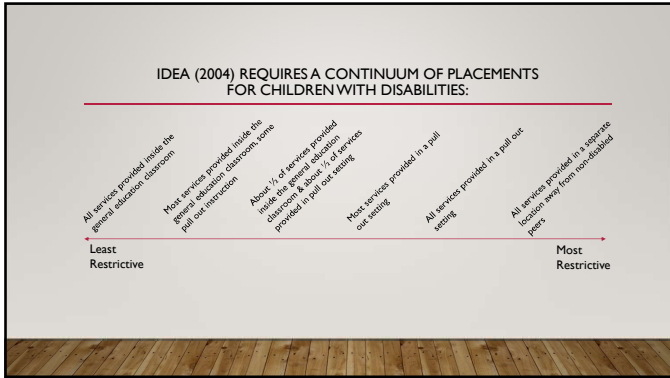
IDEA (2004) REQUIRES A CONTINUUM OF PLACEMENTS FOR CHILDREN WITH DISABILITIES:

All services provided inside the general education classroom

Most services provided inside the general education classroom, some pull out instruction

About ½ of services provided inside the general education classroom & about ½ of services provided in pull out setting

Most services provided in a pull out setting

All services provided in a pull out setting

All services provided in a separate location away from non-disabled peers

Least Restrictive

Most Restrictive